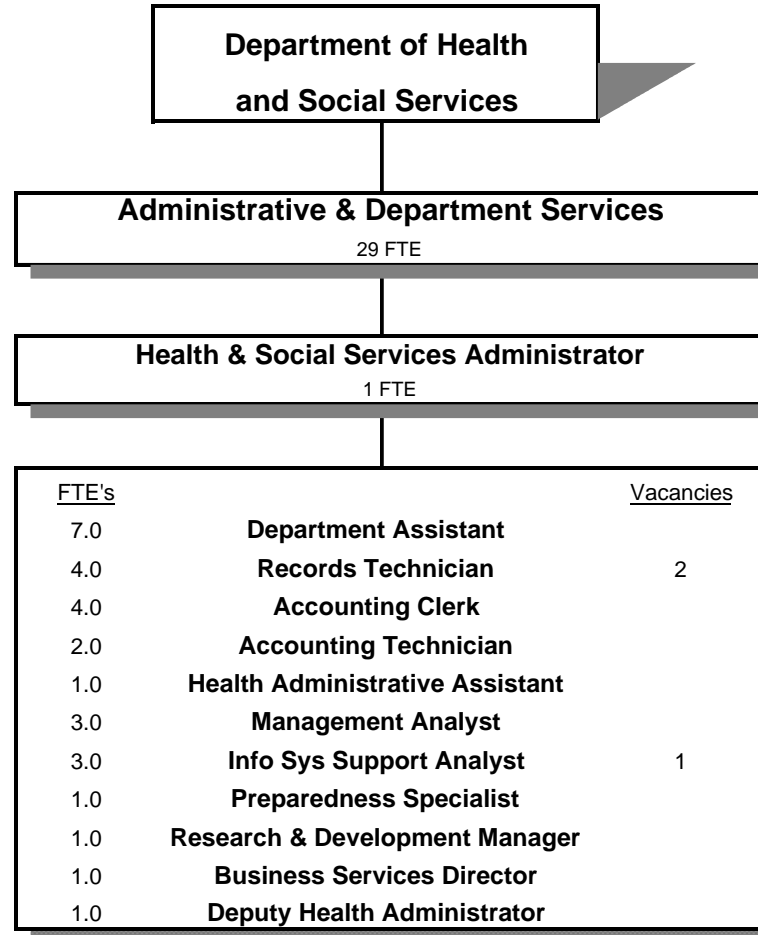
Department of Health and Social Services

Administrative & Department Services
29 FTE

Health & Social Services Administrator
1 FTE

| FTE's | | Vacancies |
|---|---|---|
| 7.0 | Department Assistant | |
| 4.0 | Records Technician | 2 |
| 4.0 | Accounting Clerk | |
| 2.0 | Accounting Technician | |
| 1.0 | Health Administrative Assistant | |
| 3.0 | Management Analyst | |
| 3.0 | Info Sys Support Analyst | 1 |
| 1.0 | Preparedness Specialist | |
| 1.0 | Research & Development Manager | |
| 1.0 | Business Services Director | |
| 1.0 | Deputy Health Administrator | |